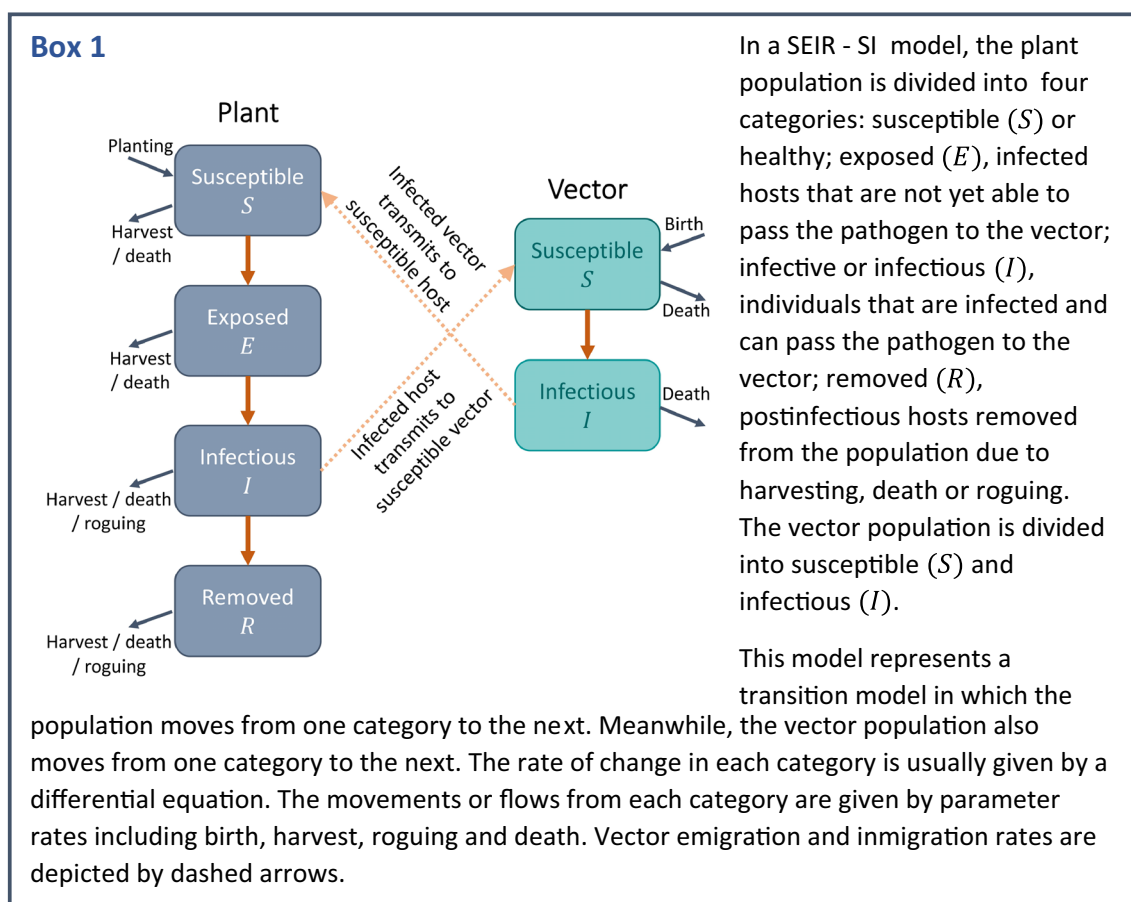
Box 1

Plant

Planting

Susceptible
$S$

Harvest / death

Exposed
$E$

Harvest / death

Infectious
$I$

Harvest / death / roguing

Removed
$R$

Harvest / death / roguing

Infected vector transmits to susceptible host

Infected host transmits to susceptible vector

Vector

Birth

Susceptible
$S$

Death

Infectious
$I$

Death

In a SEIR - SI model, the plant population is divided into four categories: susceptible $(S)$ or healthy; exposed $(E)$, infected hosts that are not yet able to pass the pathogen to the vector; infective or infectious $(I)$, individuals that are infected and can pass the pathogen to the vector; removed $(R)$, postinfectious hosts removed from the population due to harvesting, death or roguing. The vector population is divided into susceptible $(S)$ and infectious $(I)$.

This model represents a transition model in which the population moves from one category to the next. Meanwhile, the vector population also moves from one category to the next. The rate of change in each category is usually given by a differential equation. The movements or flows from each category are given by parameter rates including birth, harvest, roguing and death. Vector emigration and inmigration rates are depicted by dashed arrows.